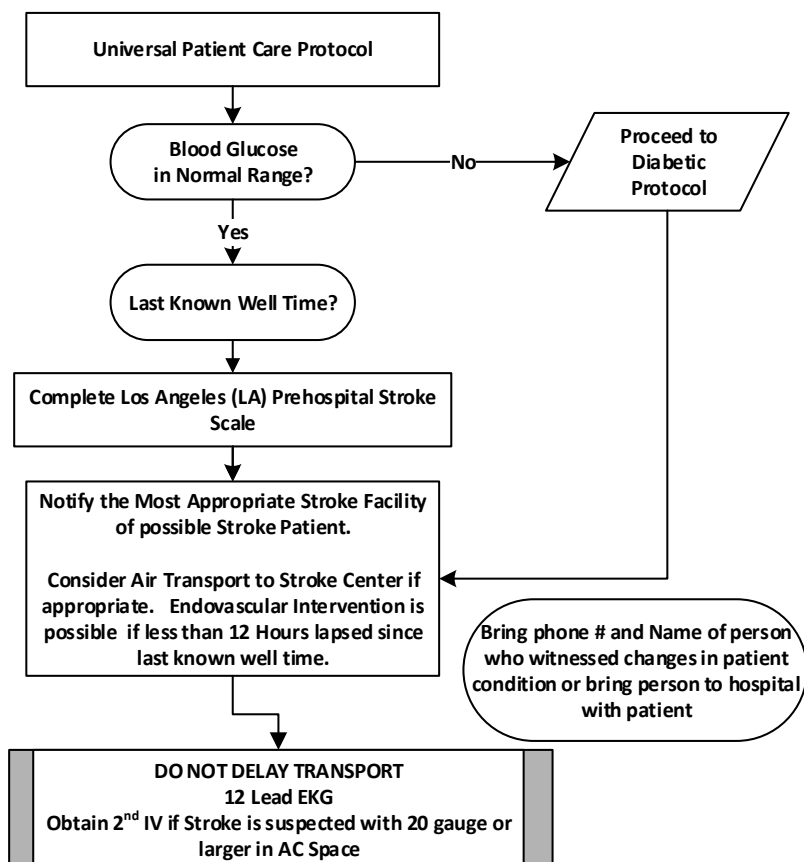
Universal Patient Care Protocol

Blood Glucose in Normal Range?

No

Proceed to Diabetic Protocol

Yes

Last Known Well Time?

Complete Los Angeles (LA) Prehospital Stroke Scale

Notify the Most Appropriate Stroke Facility of possible Stroke Patient.

Consider Air Transport to Stroke Center if appropriate. Endovascular Intervention is possible if less than 12 Hours lapsed since last known well time.

Bring phone # and Name of person who witnessed changes in patient condition or bring person to hospital with patient

DO NOT DELAY TRANSPORT
12 Lead EKG
Obtain 2$^{nd}$ IV if Stroke is suspected with 20 gauge or larger in AC Space